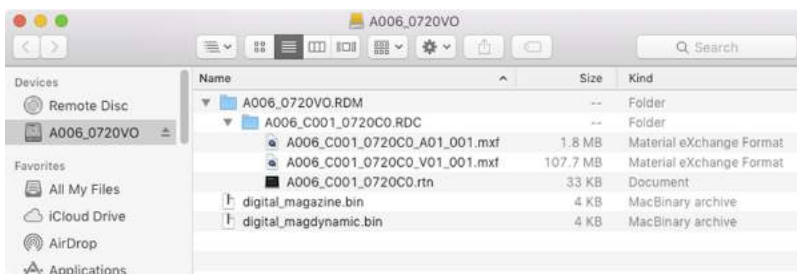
A006_0720VO

Search

Devices
Remote Disc
A006_0720VO
Favorites
All My Files
iCloud Drive
AirDrop
Applications

| Name | Size | Kind |
|---|---|---|
| A006_0720VO.RDM | -- | Folder |
| A006_C001_0720C0.RDC | -- | Folder |
| A006_C001_0720C0_A01_001.mxf | 1.8 MB | Material eXchange Format |
| A006_C001_0720C0_V01_001.mxf | 107.7 MB | Material eXchange Format |
| A006_C001_0720C0.rtn | 33 KB | Document |
| digital_magazine.bin | 4 KB | MacBinary archive |
| digital_magdynamic.bin | 4 KB | MacBinary archive |